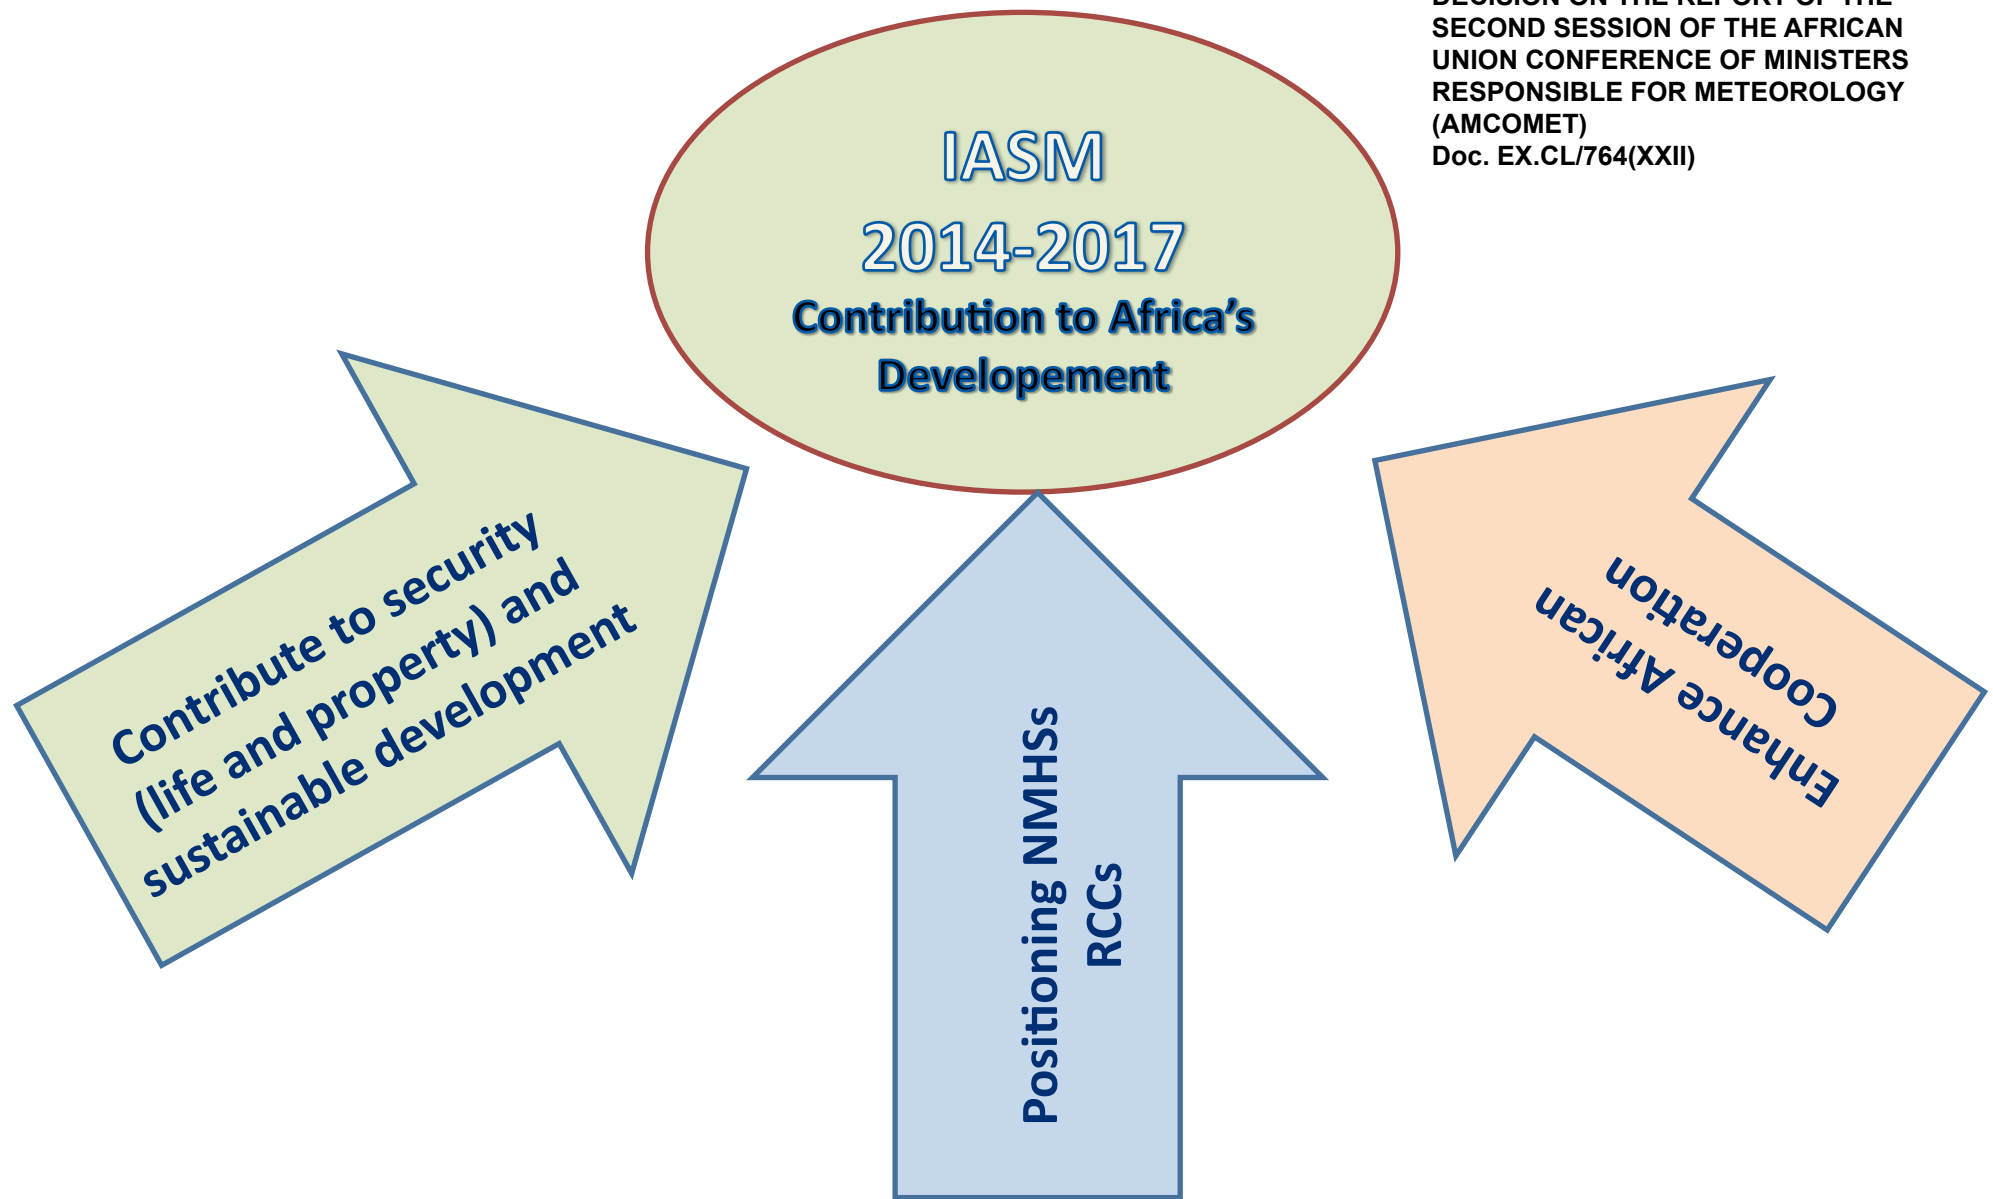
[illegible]
SECOND SESSION OF THE AFRICAN UNION CONFERENCE OF MINISTERS RESPONSIBLE FOR METEOROLOGY (AMCOMET)
Doc. EX.CL/764(XXII)

IASM
2014-2017
Contribution to Africa's Developement

Contribute to security (life and property) and sustainable development

Positioning NMHSs
RCCs

Enhance African Cooperation